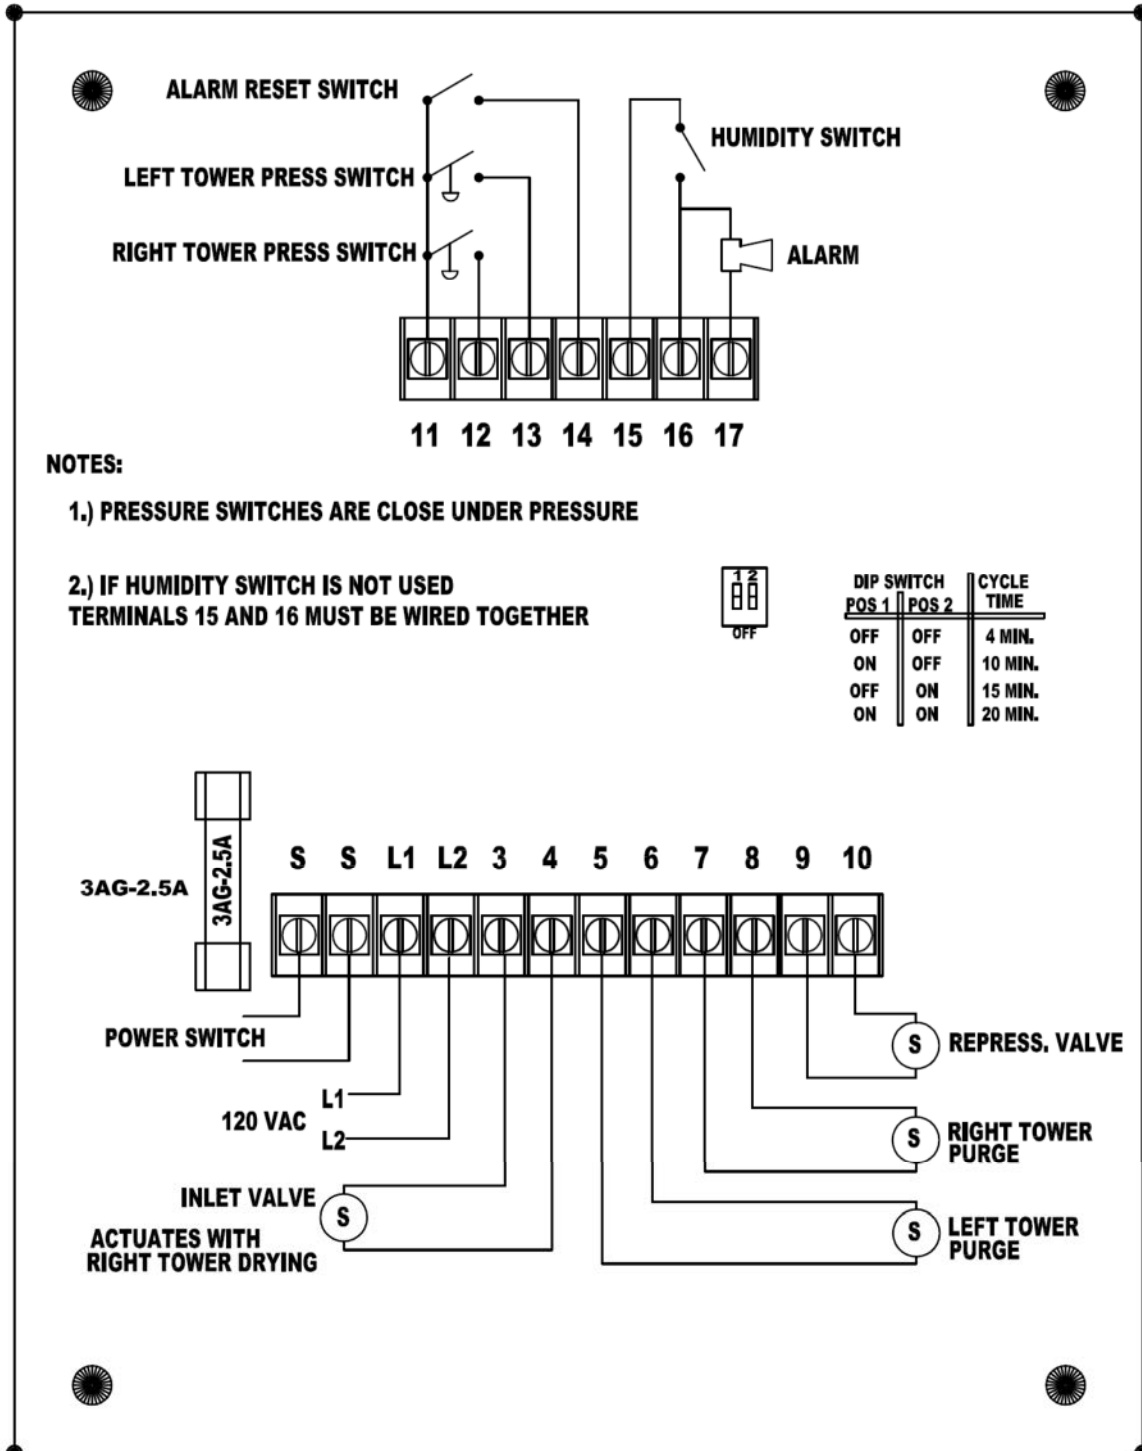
ALARM RESET SWITCH

LEFT TOWER PRESS SWITCH

RIGHT TOWER PRESS SWITCH

HUMIDITY SWITCH

ALARM

11 12 13 14 15 16 17

NOTES:

1.) PRESSURE SWITCHES ARE CLOSE UNDER PRESSURE

2.) IF HUMIDITY SWITCH IS NOT USED TERMINALS 15 AND 16 MUST BE WIRED TOGETHER

1 2
OFF

| DIP SWITCH POS 1 | POS 2 | CYCLE TIME |
|---|---|---|
| OFF | OFF | 4 MIN. |
| ON | OFF | 10 MIN. |
| OFF | ON | 15 MIN. |
| ON | ON | 20 MIN. |

3AG-2.5A

3AG-2.5A

S S L1 L2 3 4 5 6 7 8 9 10

POWER SWITCH

L1

120 VAC

L2

INLET VALVE

S

ACTUATES WITH RIGHT TOWER DRYING

S REPRESS. VALVE

S RIGHT TOWER PURGE

S LEFT TOWER PURGE